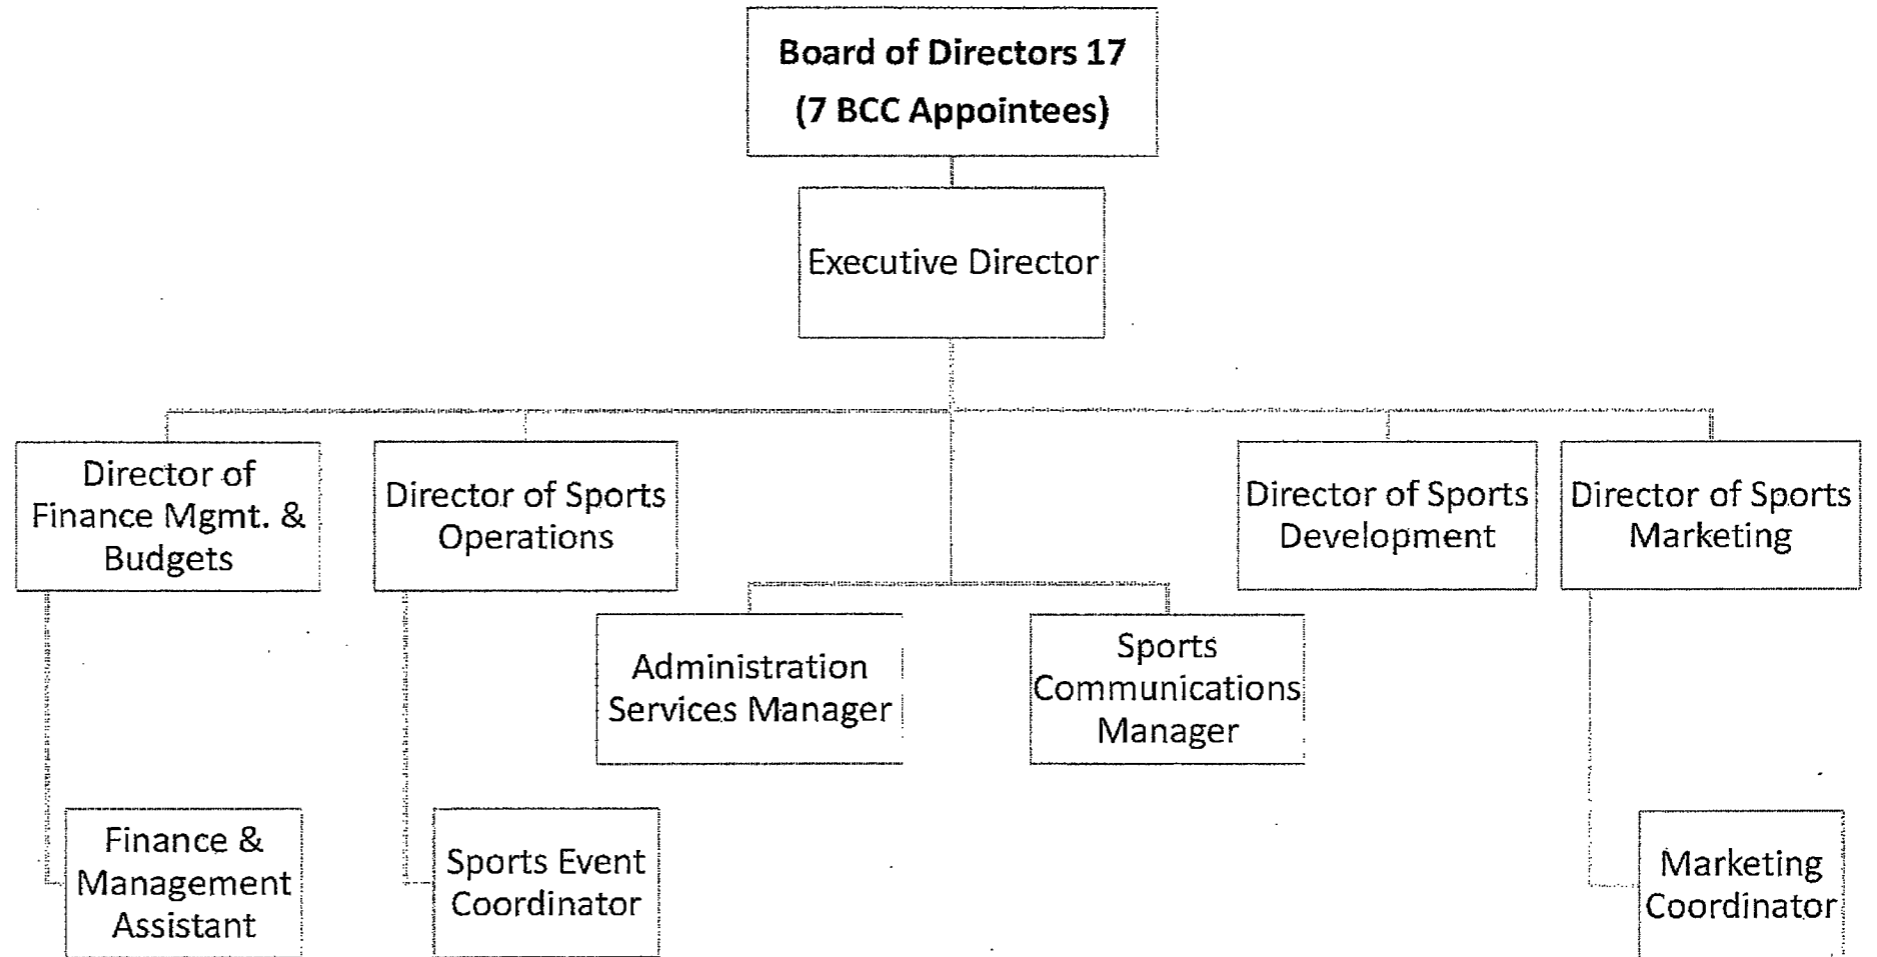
Board of Directors 17
(7 BCC Appointees)

Executive Director

Director of Finance Mgmt. & Budgets

Director of Sports Operations

Director of Sports Development

Director of Sports Marketing

Administration Services Manager

Sports Communications Manager

Finance & Management Assistant

Sports Event Coordinator

Marketing Coordinator